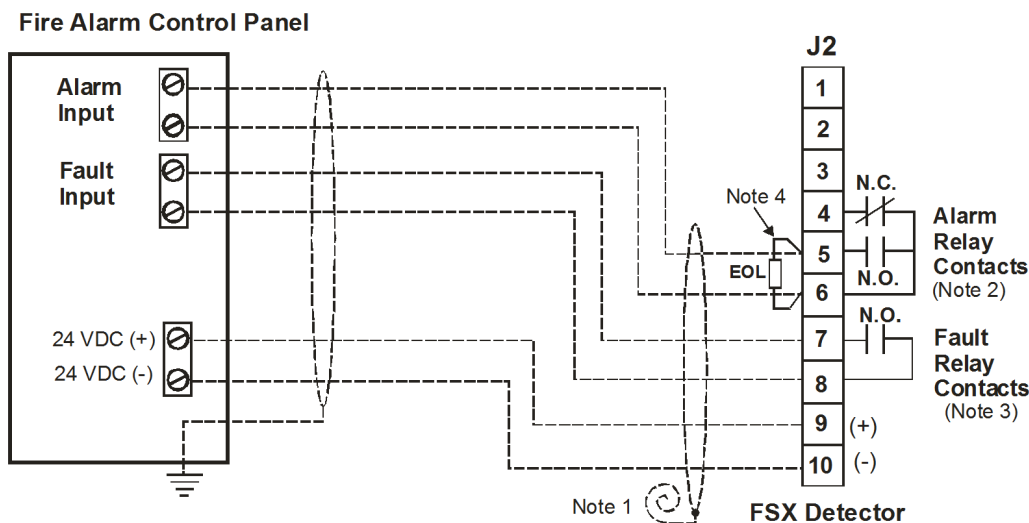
Fire Alarm Control Panel

Alarm Input

Fault Input

24 VDC (+)

24 VDC (-)

J2

1

2

3

4

5

6

7

8

9

10

N.C.

N.O.

N.O.

Note 4

EOL

Alarm Relay Contacts (Note 2)

Fault Relay Contacts (Note 3)

(+)

(-)

Note 1

FSX Detector